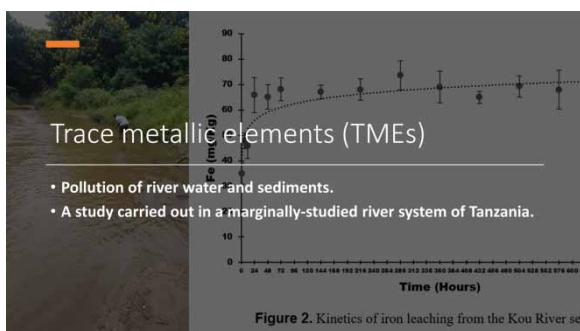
Trace metallic elements (TMEs)

• Pollution of river water and sediments.

• A study carried out in a marginally-studied river system of Tanzania.

90
80
70
60
50
40
30
20
10
0

Fe (mg/g)

0 24 48 72 96 120 144 168 192 216 240 264 288 312 336 360 384 408 432 456 480 504 528 552 576 600

Time (Hours)

Figure 2. Kinetics of iron leaching from the Kou River se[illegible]